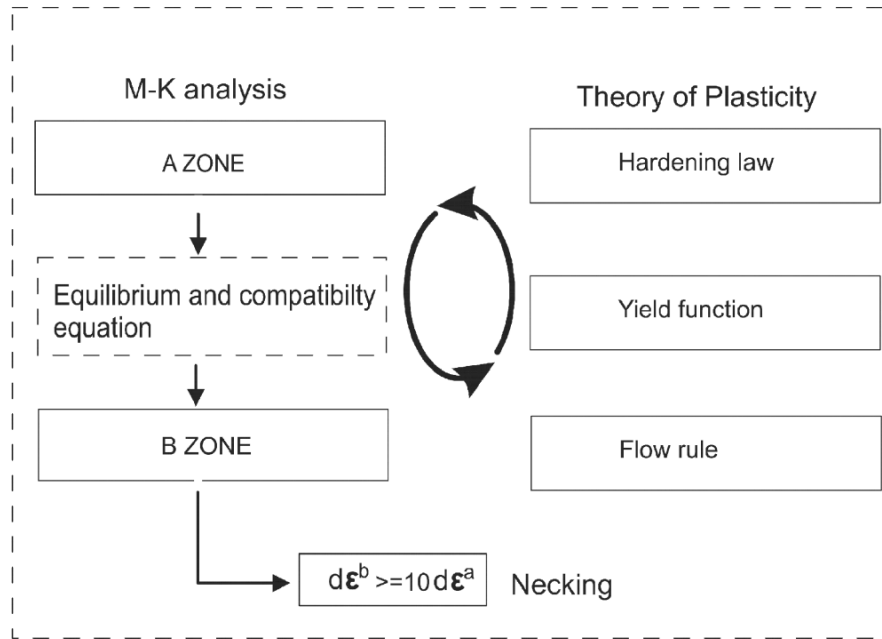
M-K analysis

Theory of Plasticity

A ZONE

Hardening law

Equilibrium and compatibilty equation

Yield function

B ZONE

Flow rule

$d\boldsymbol{\varepsilon}^b >= 10 d\boldsymbol{\varepsilon}^a$

Necking